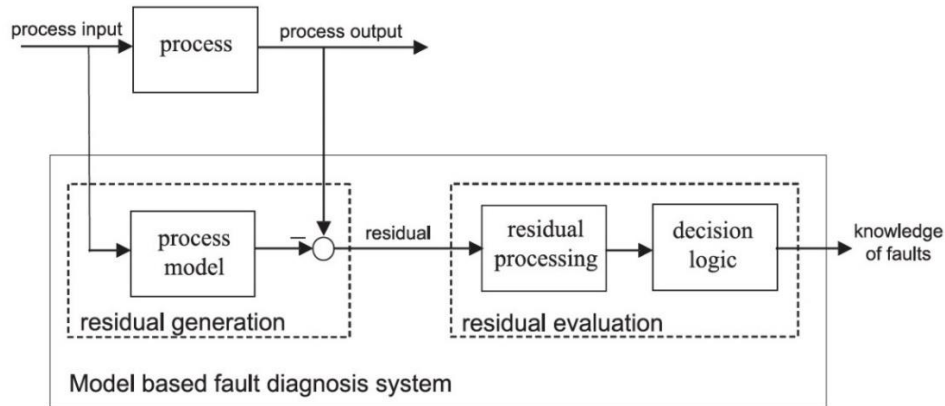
process input

process

process output

process model

−

residual

residual processing

decision logic

knowledge of faults

residual generation

residual evaluation

Model based fault diagnosis system